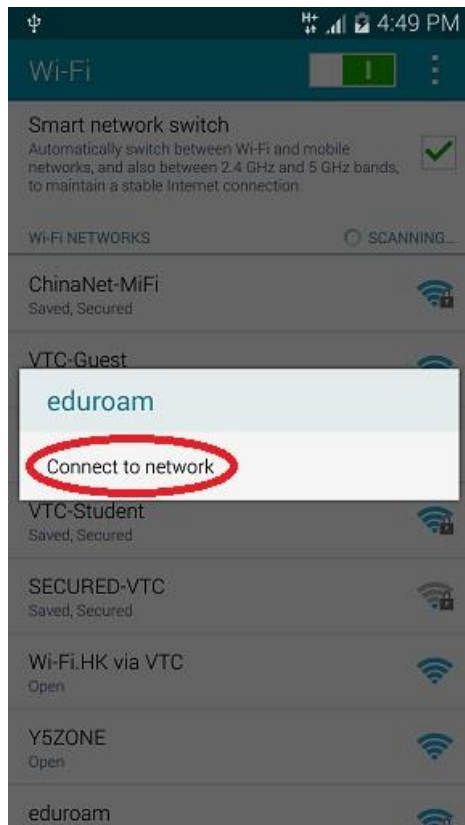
4:49 PM

Wi-Fi

I

Smart network switch
Automatically switch between Wi-Fi and mobile networks, and also between 2.4 GHz and 5 GHz bands, to maintain a stable Internet connection.

WI-FI NETWORKS

SCANNING...

ChinaNet-MiFi
Saved, Secured

VTC-Guest

eduroam

Connect to network

VTC-Student
Saved, Secured

SECURED-VTC
Saved, Secured

Wi-Fi.HK via VTC
Open

Y5ZONE
Open

eduroam